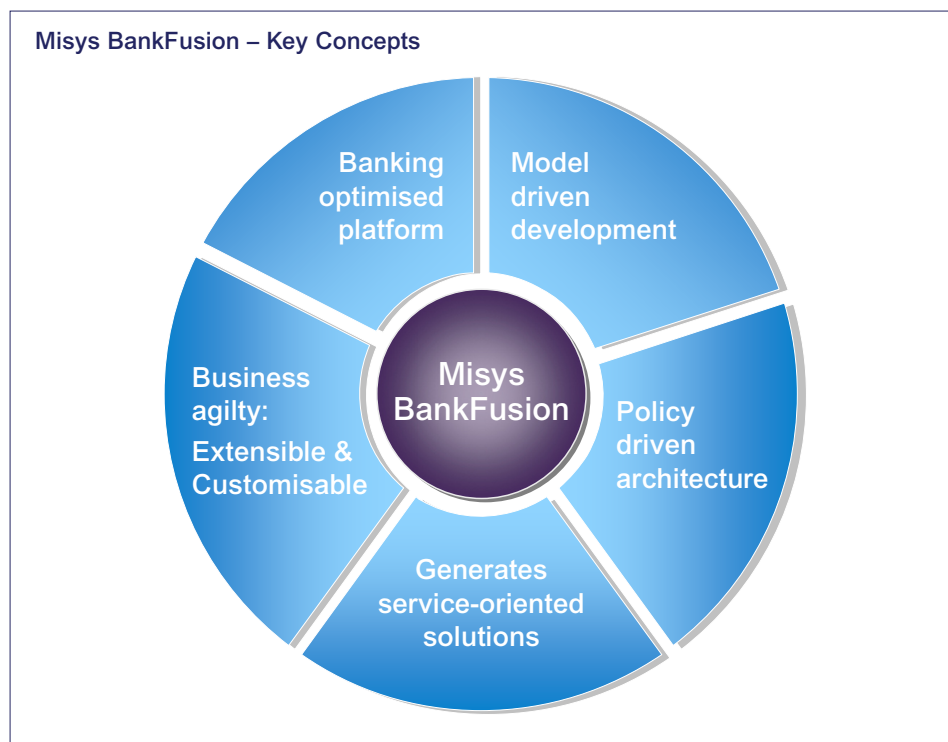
Misys BankFusion – Key Concepts

Banking optimised platform

Model driven development

Misys BankFusion

Business agilty: Extensible & Customisable

Policy driven architecture

Generates service-oriented solutions